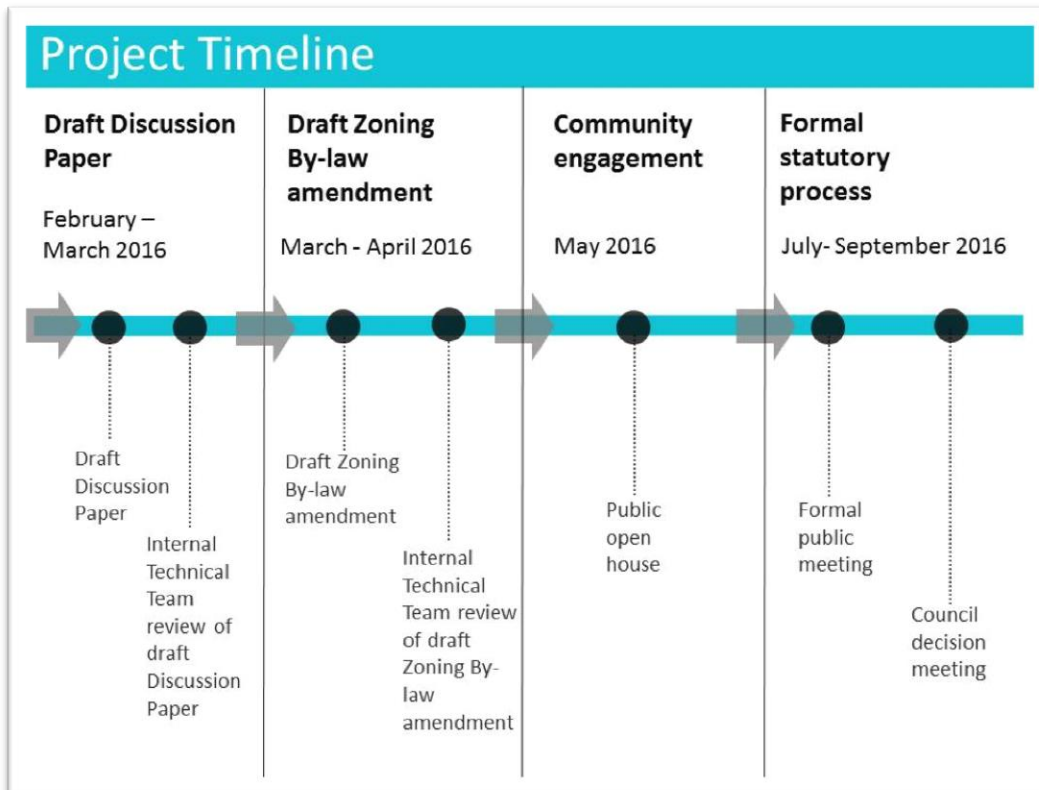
Project Timeline

Draft Discussion Paper

February – March 2016

Draft Discussion Paper

Internal Technical Team review of draft Discussion Paper

Draft Zoning By-law amendment

March - April 2016

Draft Zoning By-law amendment

Internal Technical Team review of draft Zoning By-law amendment

Community engagement

May 2016

Public open house

Formal statutory process

July- September 2016

Formal public meeting

Council decision meeting